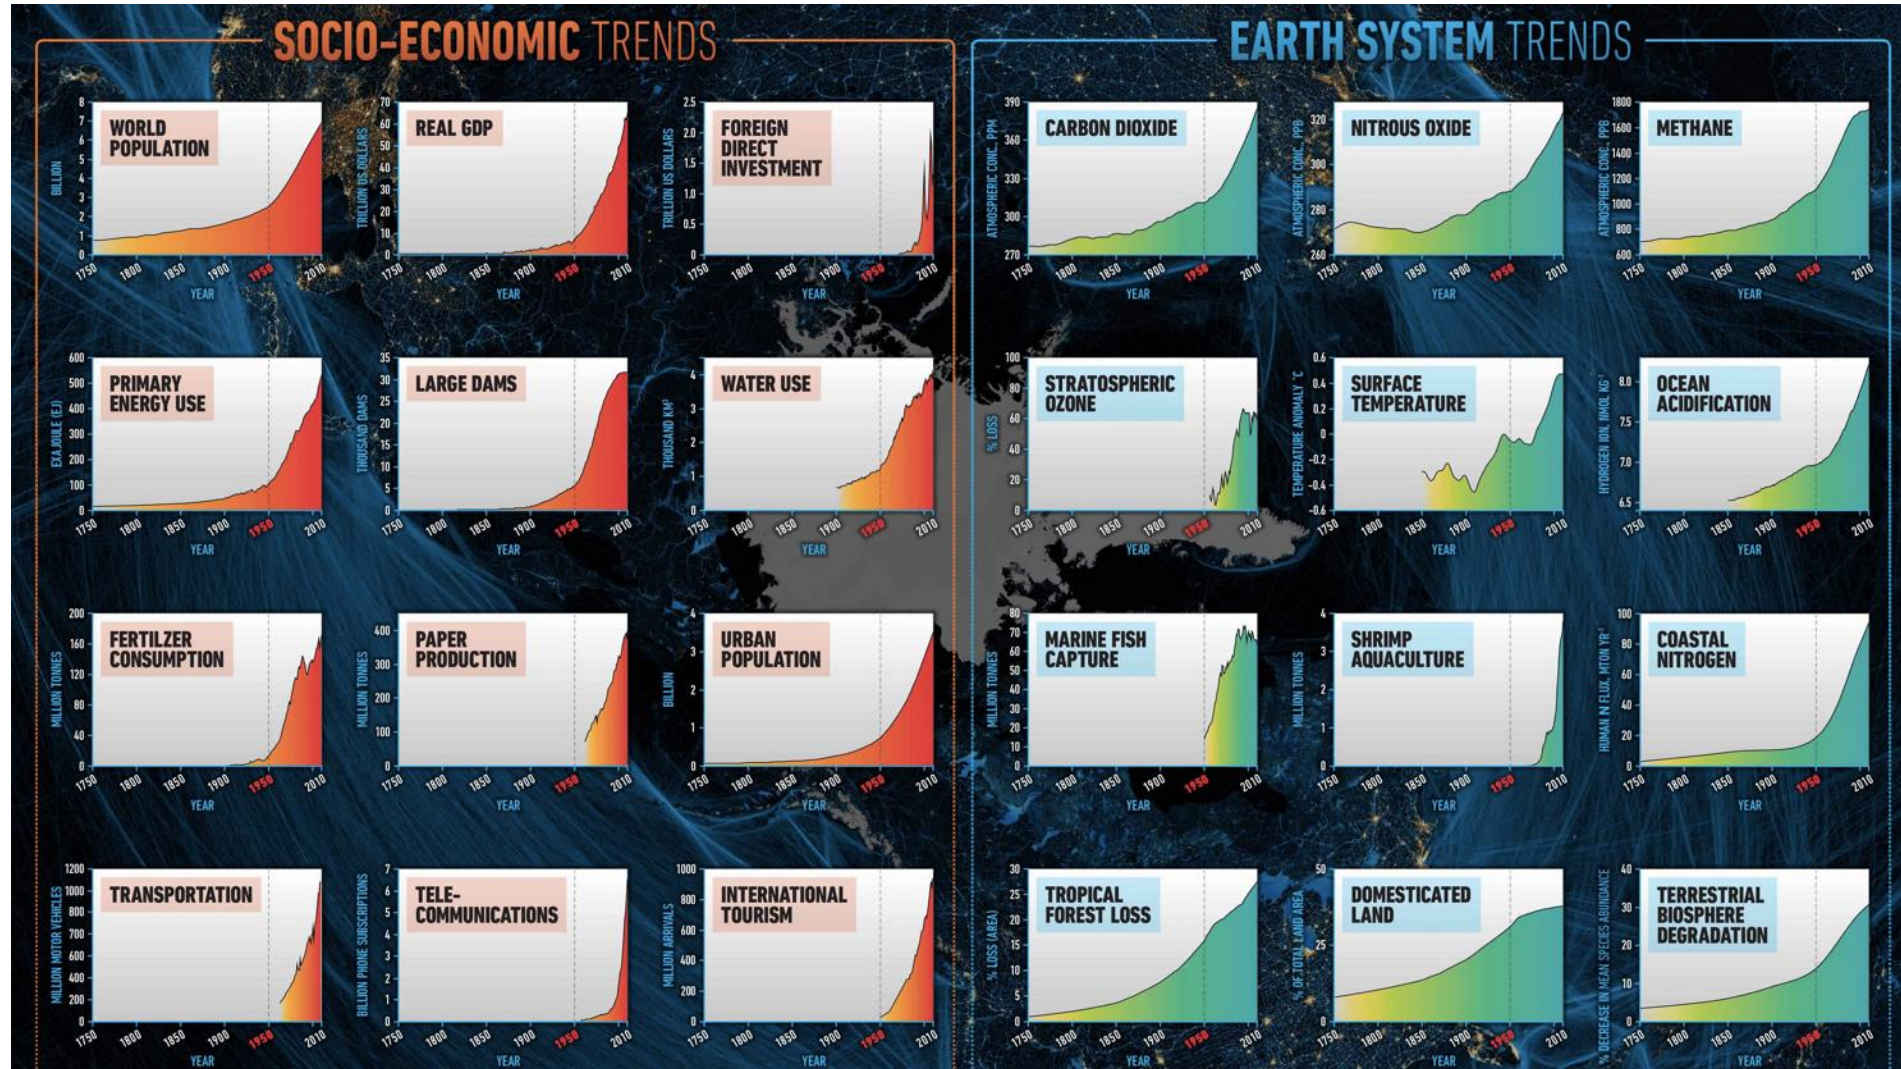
SOCIO-ECONOMIC TRENDS

EARTH SYSTEM TRENDS

WORLD POPULATION
BILLION
0 1 2 3 4 5 6 7 8
1750 1800 1850 1900 1950 2010
YEAR

REAL GDP
TRILLION US DOLLARS
0 10 20 30 40 50 60 70
1750 1800 1850 1900 1950 2010
YEAR

FOREIGN DIRECT INVESTMENT
TRILLION US DOLLARS
0 0.5 1.0 1.5 2.0 2.5
1750 1800 1850 1900 1950 2010
YEAR

CARBON DIOXIDE
ATMOSPHERIC CONC. PPM
270 300 330 360 390
1750 1800 1850 1900 1950 2010
YEAR

NITROUS OXIDE
ATMOSPHERIC CONC. PPB
260 280 300 320
1750 1800 1850 1900 1950 2010
YEAR

METHANE
ATMOSPHERIC CONC. PPB
600 800 1000 1200 1400 1600 1800
1750 1800 1850 1900 1950 2010
YEAR

PRIMARY ENERGY USE
EXAJOULE (EJ)
0 100 200 300 400 500 600
1750 1800 1850 1900 1950 2010
YEAR

LARGE DAMS
THOUSAND DAMS
0 5 10 15 20 25 30 35
1750 1800 1850 1900 1950 2010
YEAR

WATER USE
THOUSAND KM³
0 1 2 3 4
1750 1800 1850 1900 1950 2010
YEAR

STRATOSPHERIC OZONE
% LOSS
0 20 40 60 80 100
1750 1800 1850 1900 1950 2010
YEAR

SURFACE TEMPERATURE
TEMPERATURE ANOMALY °C
-0.6 -0.4 -0.2 0 0.2 0.4 0.6
1750 1800 1850 1900 1950 2010
YEAR

OCEAN ACIDIFICATION
HYDROGEN ION, NMOL KG⁻¹
6.5 7.0 7.5 8.0
1750 1800 1850 1900 1950 2010
YEAR

FERTILZER CONSUMPTION
MILLION TONNES
0 40 80 120 160 200
1750 1800 1850 1900 1950 2010
YEAR

PAPER PRODUCTION
MILLION TONNES
0 100 200 300 400
1750 1800 1850 1900 1950 2010
YEAR

URBAN POPULATION
BILLION
0 1 2 3 4
1750 1800 1850 1900 1950 2010
YEAR

MARINE FISH CAPTURE
MILLION TONNES
0 10 20 30 40 50 60 70 80
1750 1800 1850 1900 1950 2010
YEAR

SHRIMP AQUACULTURE
MILLION TONNES
0 1 2 3 4
1750 1800 1850 1900 1950 2010
YEAR

COASTAL NITROGEN
HUMAN N FLUX, MTON YR⁻¹
0 20 40 60 80 100
1750 1800 1850 1900 1950 2010
YEAR

TRANSPORTATION
MILLION MOTOR VEHICLES
0 100 200 300 400 500 600 700 800 900 1000 1200
1750 1800 1850 1900 1950 2010
YEAR

TELE-COMMUNICATIONS
BILLION PHONE SUBSCRIPTIONS
0 1 2 3 4 5 6 7
1750 1800 1850 1900 1950 2010
YEAR

INTERNATIONAL TOURISM
MILLION ARRIVALS
0 200 400 600 800 1000
1750 1800 1850 1900 1950 2010
YEAR

TROPICAL FOREST LOSS
% LOSS (AREA)
0 5 10 15 20 25 30
1750 1800 1850 1900 1950 2010
YEAR

DOMESTICATED LAND
% OF TOTAL LAND AREA
0 25 50
1750 1800 1850 1900 1950 2010
YEAR

TERRESTRIAL BIOSPHERE DEGRADATION
% DECREASE IN MEAN SPECIES ABUNDANCE
0 10 20 30 40
1750 1800 1850 1900 1950 2010
YEAR